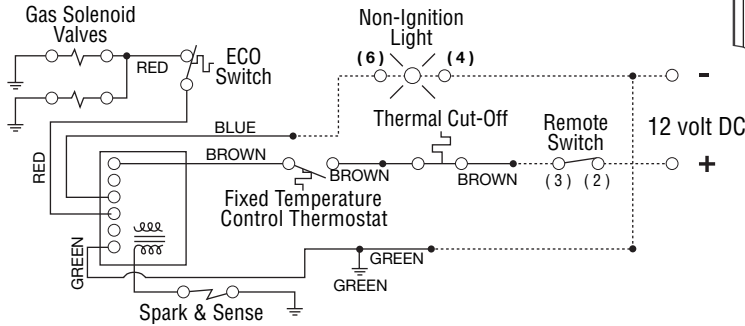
Gas Solenoid Valves

RED

ECO Switch

Non-Ignition Light

(6)

(4)

-

12 volt DC

+

RED

BLUE

BROWN

Thermal Cut-Off

Remote Switch

BROWN

BROWN

(3) (2)

Fixed Temperature Control Thermostat

GREEN

GREEN

GREEN

Spark & Sense